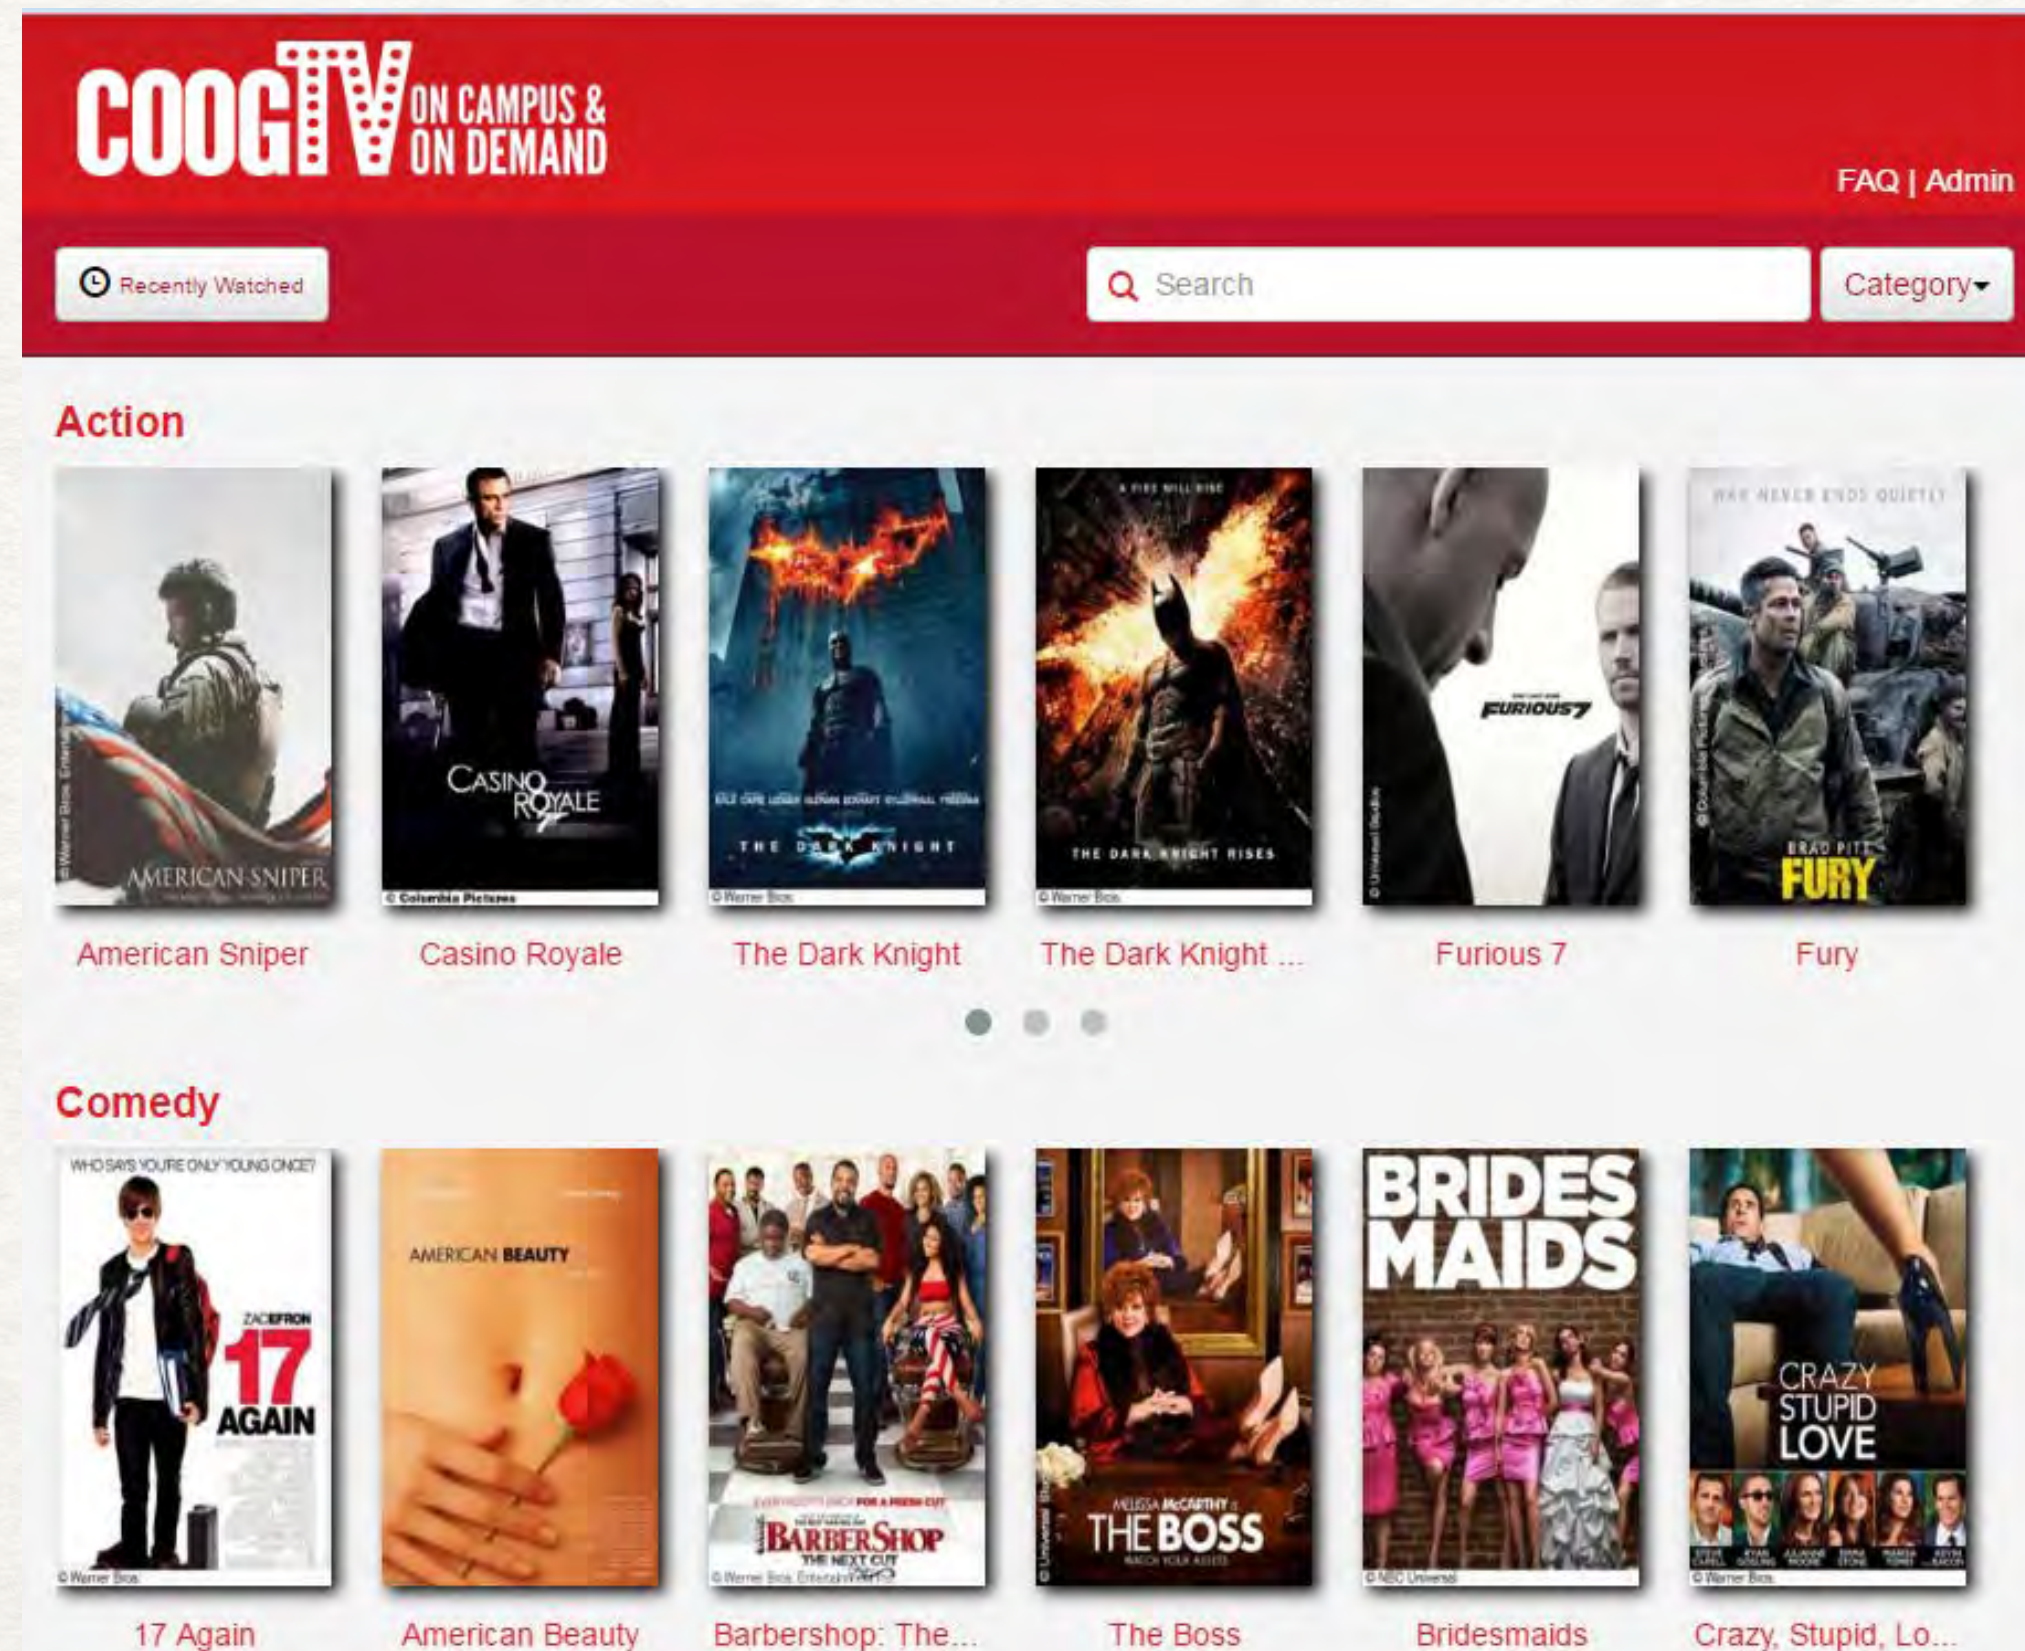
COOGTV ON CAMPUS & ON DEMAND

FAQ | Admin

Recently Watched

Search

Category

Action

AMERICAN SNIPER
© Warner Bros. Entertainment

American Sniper

CASINO ROYALE
© Columbia Pictures

Casino Royale

THE DARK KNIGHT
© Warner Bros.

The Dark Knight

A FIRE WILL RISE
THE DARK KNIGHT RISES
© Warner Bros.

The Dark Knight ...

FURIOUS 7
© Universal Studios

Furious 7

WAR NEVER ENDS QUIETLY
BRAD PITT
FURY
© Columbia Pictures

Fury

Comedy

WHO SAYS YOU'RE ONLY YOUNG ONCE?
ZAC EFRON
17 AGAIN
© Warner Bros.

17 Again

AMERICAN BEAUTY

American Beauty

BARBERSHOP
THE NEXT CUT
© Warner Bros. Entertainment

Barbershop: The...

MELISSA McCARTHY
THE BOSS
© Universal Studios

The Boss

BRIDES MAIDS
© NBC Universal

Bridesmaids

CRAZY STUPID LOVE
© Warner Bros.

Crazy, Stupid, Lo...